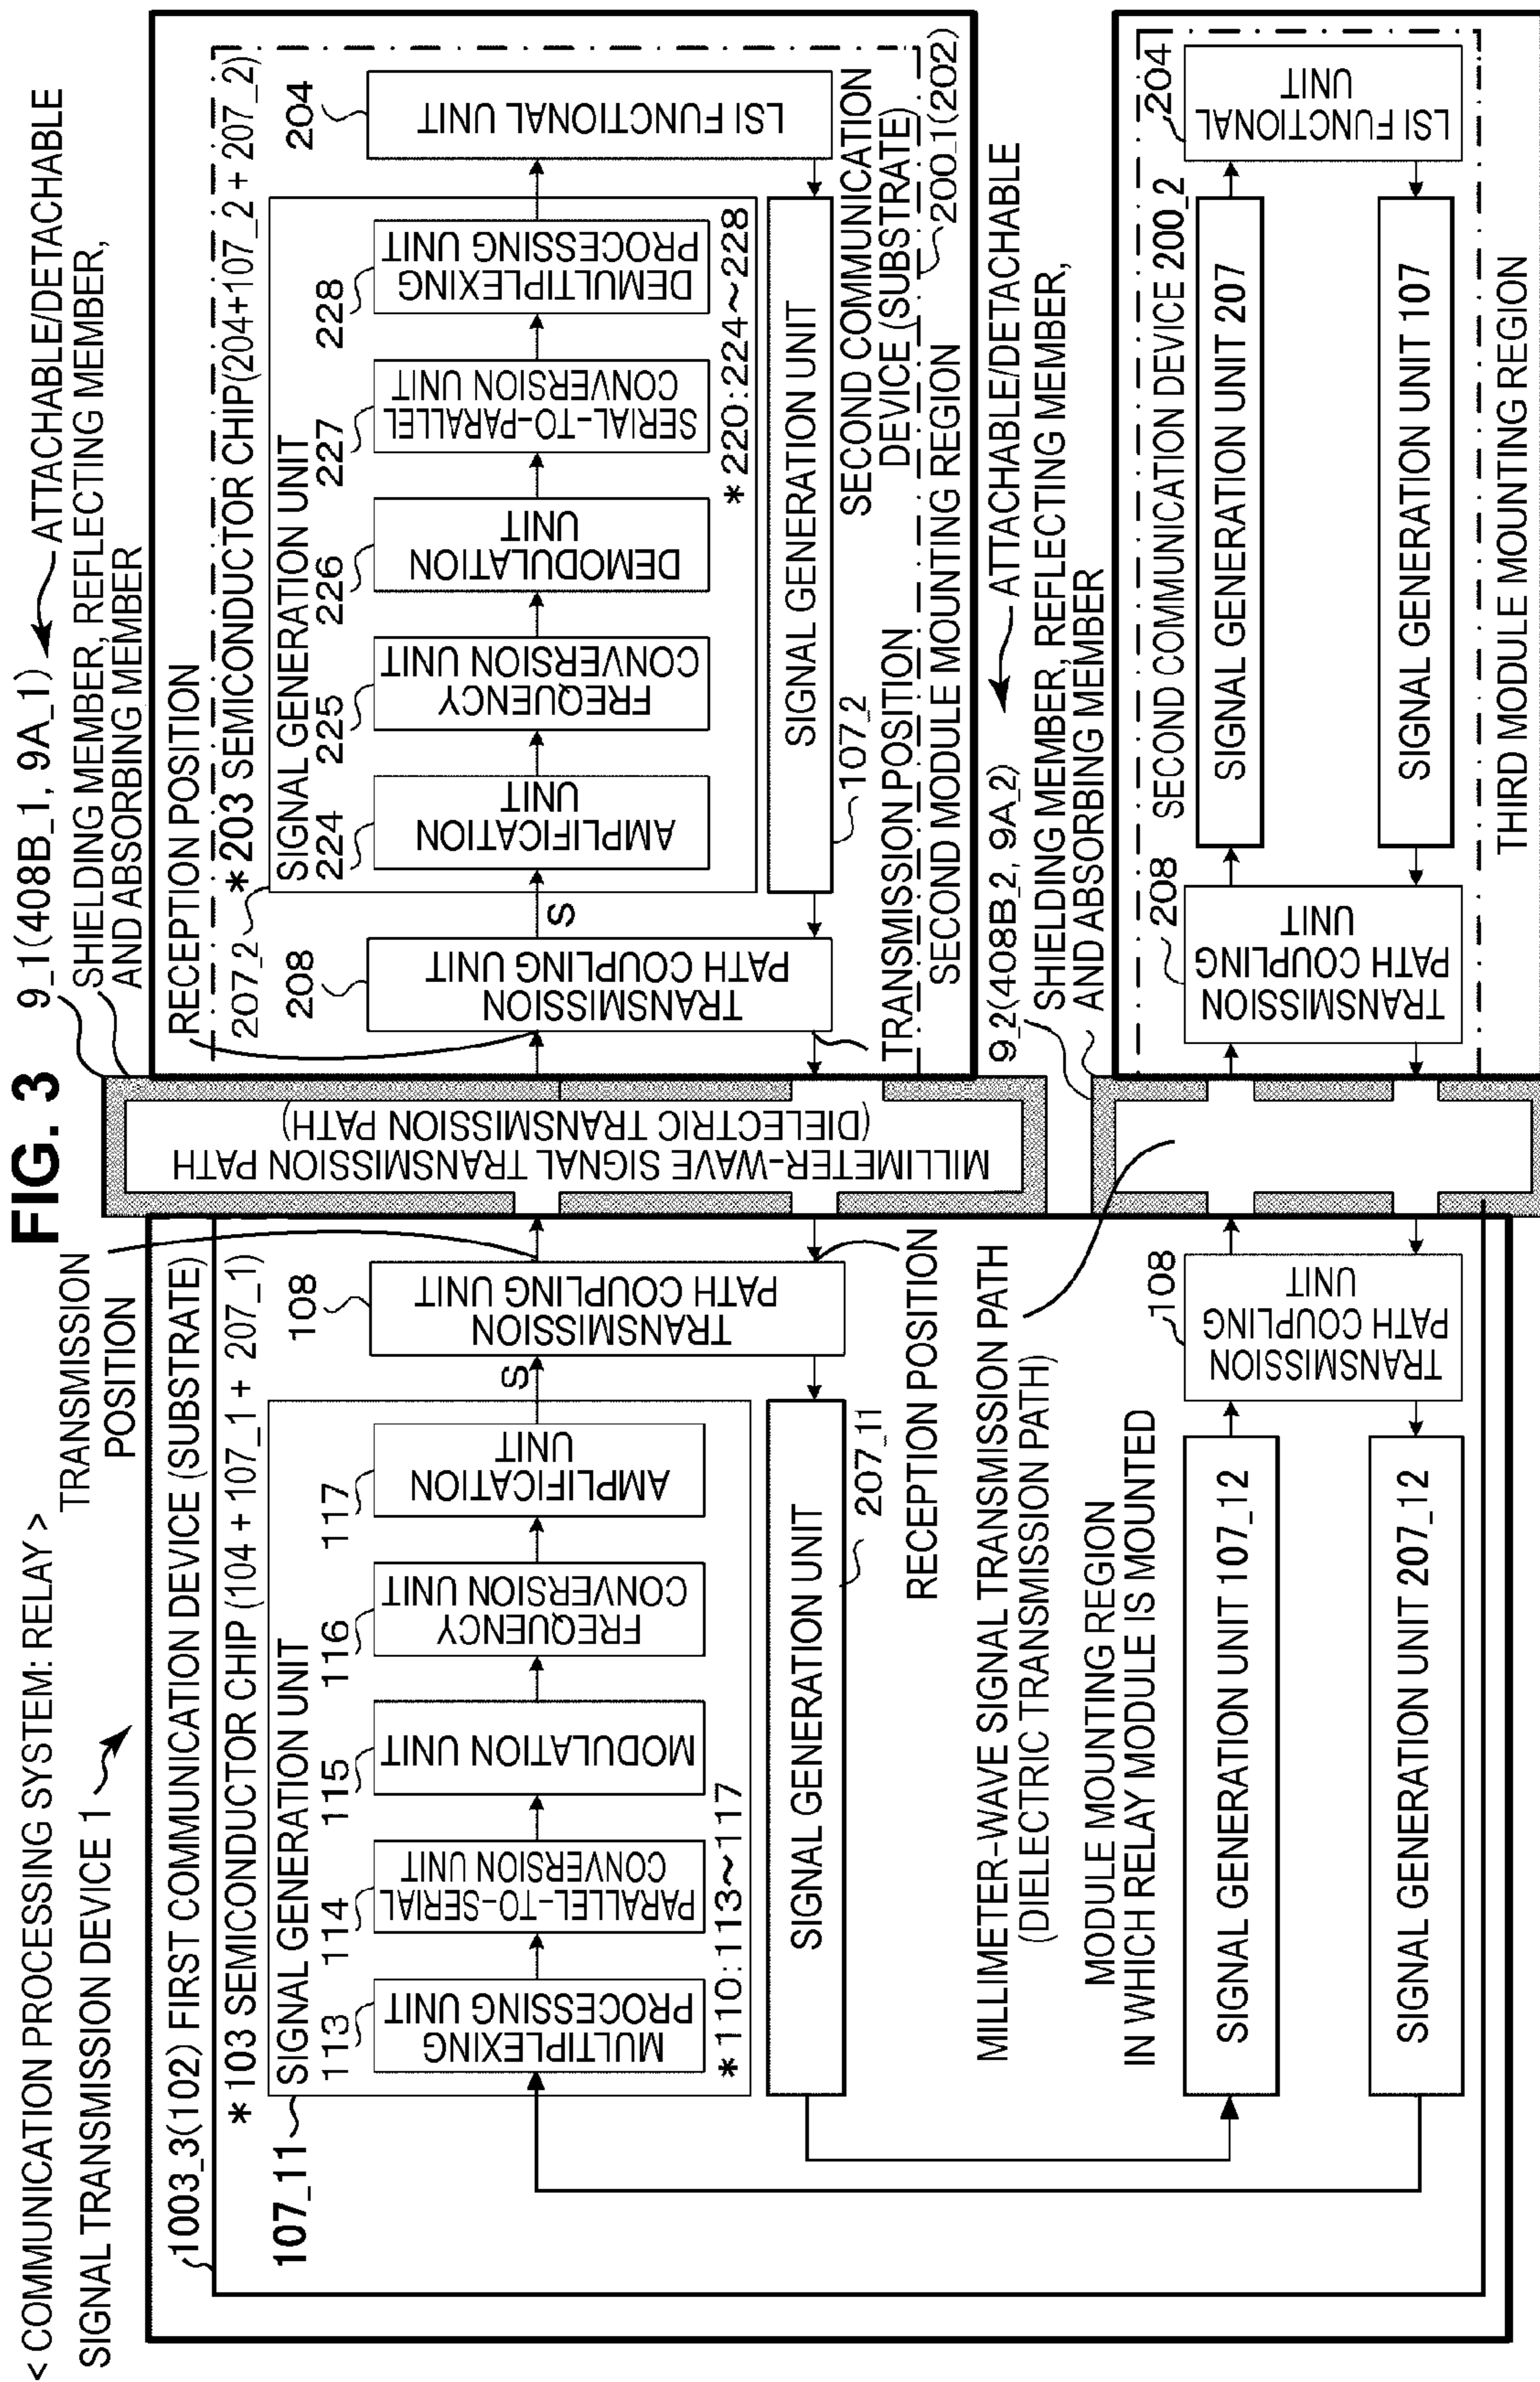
FIG. 3

< COMMUNICATION PROCESSING SYSTEM: RELAY >
SIGNAL TRANSMISSION DEVICE 1

TRANSMISSION POSITION

1003_3(102) FIRST COMMUNICATION DEVICE (SUBSTRATE)
107_11
＊103 SEMICONDUCTOR CHIP (104 + 107_1 + 207_1)
SIGNAL GENERATION UNIT
113 MULTIPLEXING PROCESSING UNIT
114 PARALLEL-TO-SERIAL CONVERSION UNIT
115 MODULATION UNIT
116 FREQUENCY CONVERSION UNIT
117 AMPLIFICATION UNIT
＊110:113～117
S
108 TRANSMISSION PATH COUPLING UNIT
SIGNAL GENERATION UNIT
207_11
RECEPTION POSITION

MILLIMETER-WAVE SIGNAL TRANSMISSION PATH (DIELECTRIC TRANSMISSION PATH)
MILLIMETER-WAVE SIGNAL TRANSMISSION PATH (DIELECTRIC TRANSMISSION PATH)
MODULE MOUNTING REGION IN WHICH RELAY MODULE IS MOUNTED
SIGNAL GENERATION UNIT 107_12
SIGNAL GENERATION UNIT 207_12
108 TRANSMISSION PATH COUPLING UNIT

9_1(408B_1, 9A_1) ATTACHABLE/DETACHABLE SHIELDING MEMBER, REFLECTING MEMBER, AND ABSORBING MEMBER
RECEPTION POSITION
207_2
208 TRANSMISSION PATH COUPLING UNIT
S
＊203 SEMICONDUCTOR CHIP(204+107_2 + 207_2)
SIGNAL GENERATION UNIT
224 AMPLIFICATION UNIT
225 FREQUENCY CONVERSION UNIT
226 DEMODULATION UNIT
227 SERIAL-TO-PARALLEL CONVERSION UNIT
228 DEMULTIPLEXING PROCESSING UNIT
＊220:224～228
204 LSI FUNCTIONAL UNIT
SIGNAL GENERATION UNIT
107_2
SECOND COMMUNICATION DEVICE (SUBSTRATE)
200_1(202)
TRANSMISSION POSITION
SECOND MODULE MOUNTING REGION

9_2(408B2, 9A_2) ATTACHABLE/DETACHABLE SHIELDING MEMBER, REFLECTING MEMBER, AND ABSORBING MEMBER
208 TRANSMISSION PATH COUPLING UNIT
SECOND COMMUNICATION DEVICE 200_2
SIGNAL GENERATION UNIT 207
SIGNAL GENERATION UNIT 107
204 LSI FUNCTIONAL UNIT
THIRD MODULE MOUNTING REGION